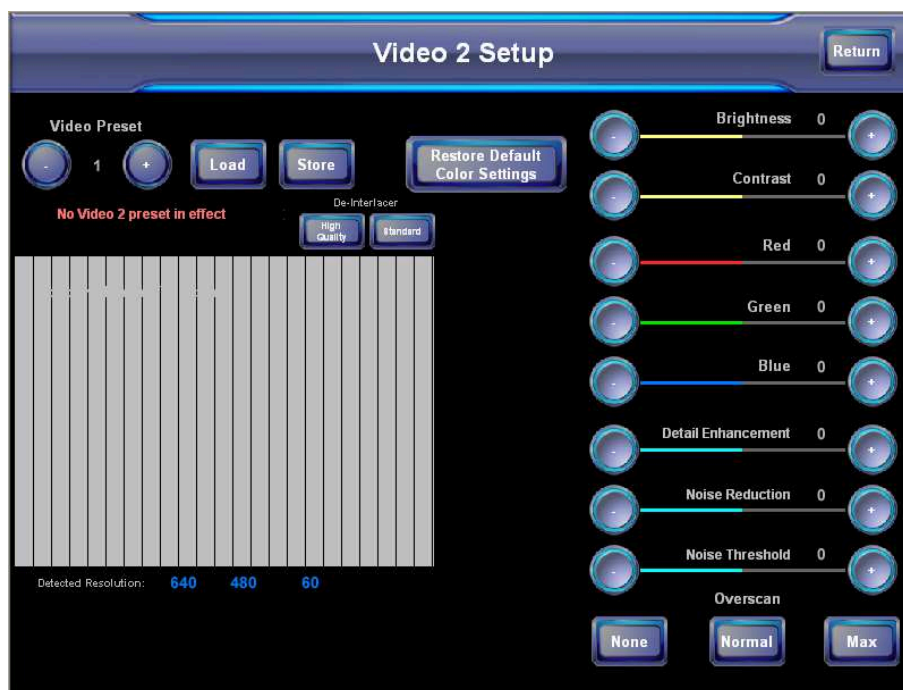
Video 2 Setup

Return

Video Preset

-

1

+

Load

Store

Restore Default Color Settings

No Video 2 preset in effect

De-Interlacer

High Quality

Standard

Detected Resolution: 640 480 60

Brightness 0

-

+

Contrast 0

-

+

Red 0

-

+

Green 0

-

+

Blue 0

-

+

Detail Enhancement 0

-

+

Noise Reduction 0

-

+

Noise Threshold 0

-

+

Overscan

None

Normal

Max